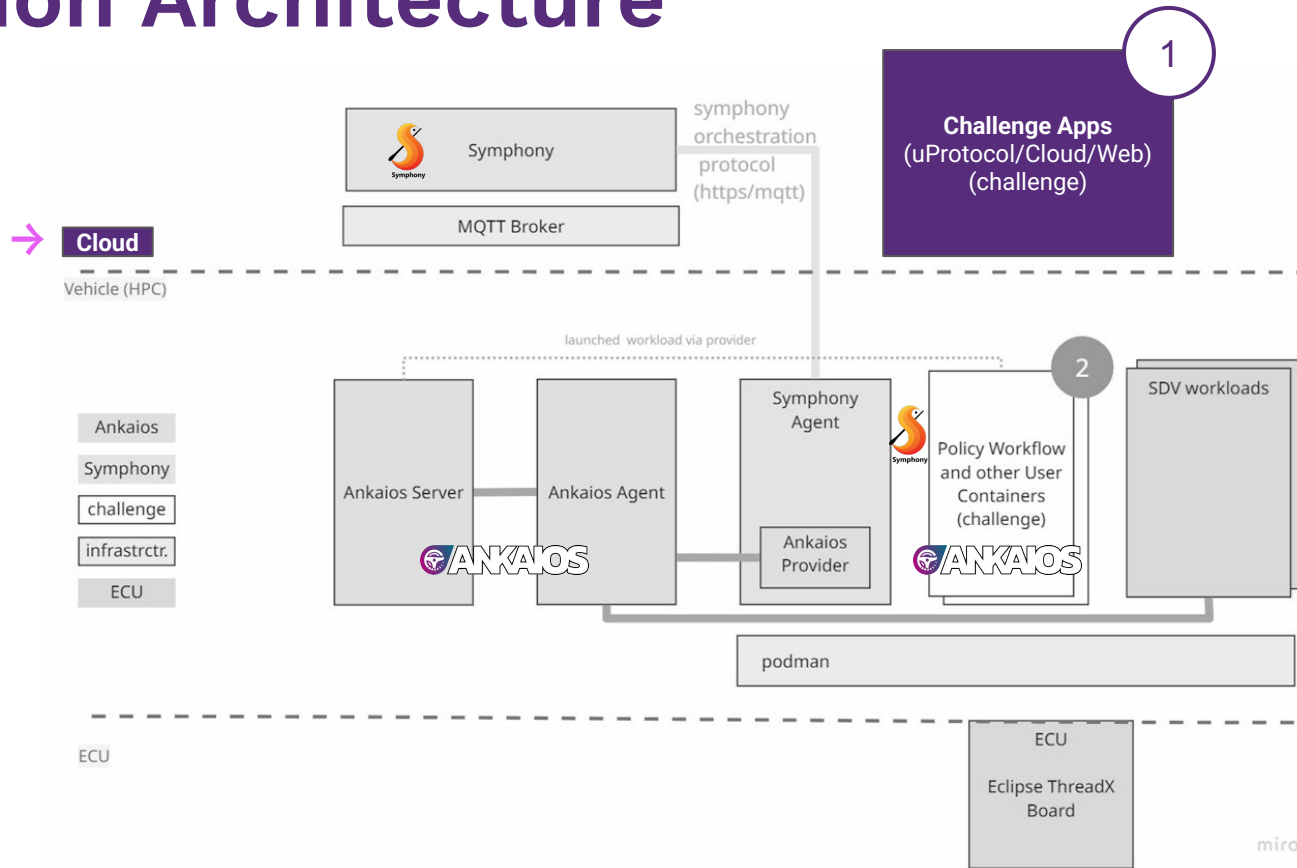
ion Architecture

1

Symphony

Symphony

symphony orchestration protocol (https/mqtt)

Challenge Apps
(uProtocol/Cloud/Web)
(challenge)

MQTT Broker

Cloud

Vehicle (HPC)

launched workload via provider

2

Ankaios

Symphony

challenge

infrastrctr.

ECU

Ankaios Server

ANKAIOS

Ankaios Agent

Symphony Agent

Ankaios Provider

Symphony

Policy Workflow and other User Containers (challenge)

ANKAIOS

SDV workloads

podman

ECU

ECU

Eclipse ThreadX Board

miro